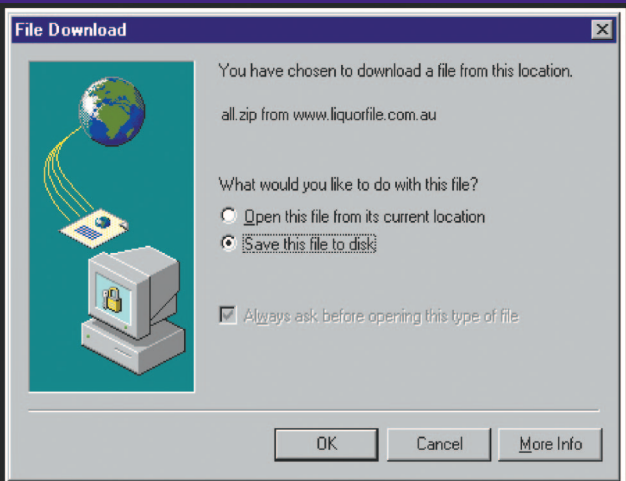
File Download

You have chosen to download a file from this location.

all.zip from www.liquorfile.com.au

What would you like to do with this file?

Open this file from its current location

Save this file to disk

Always ask before opening this type of file

OK

Cancel

More Info